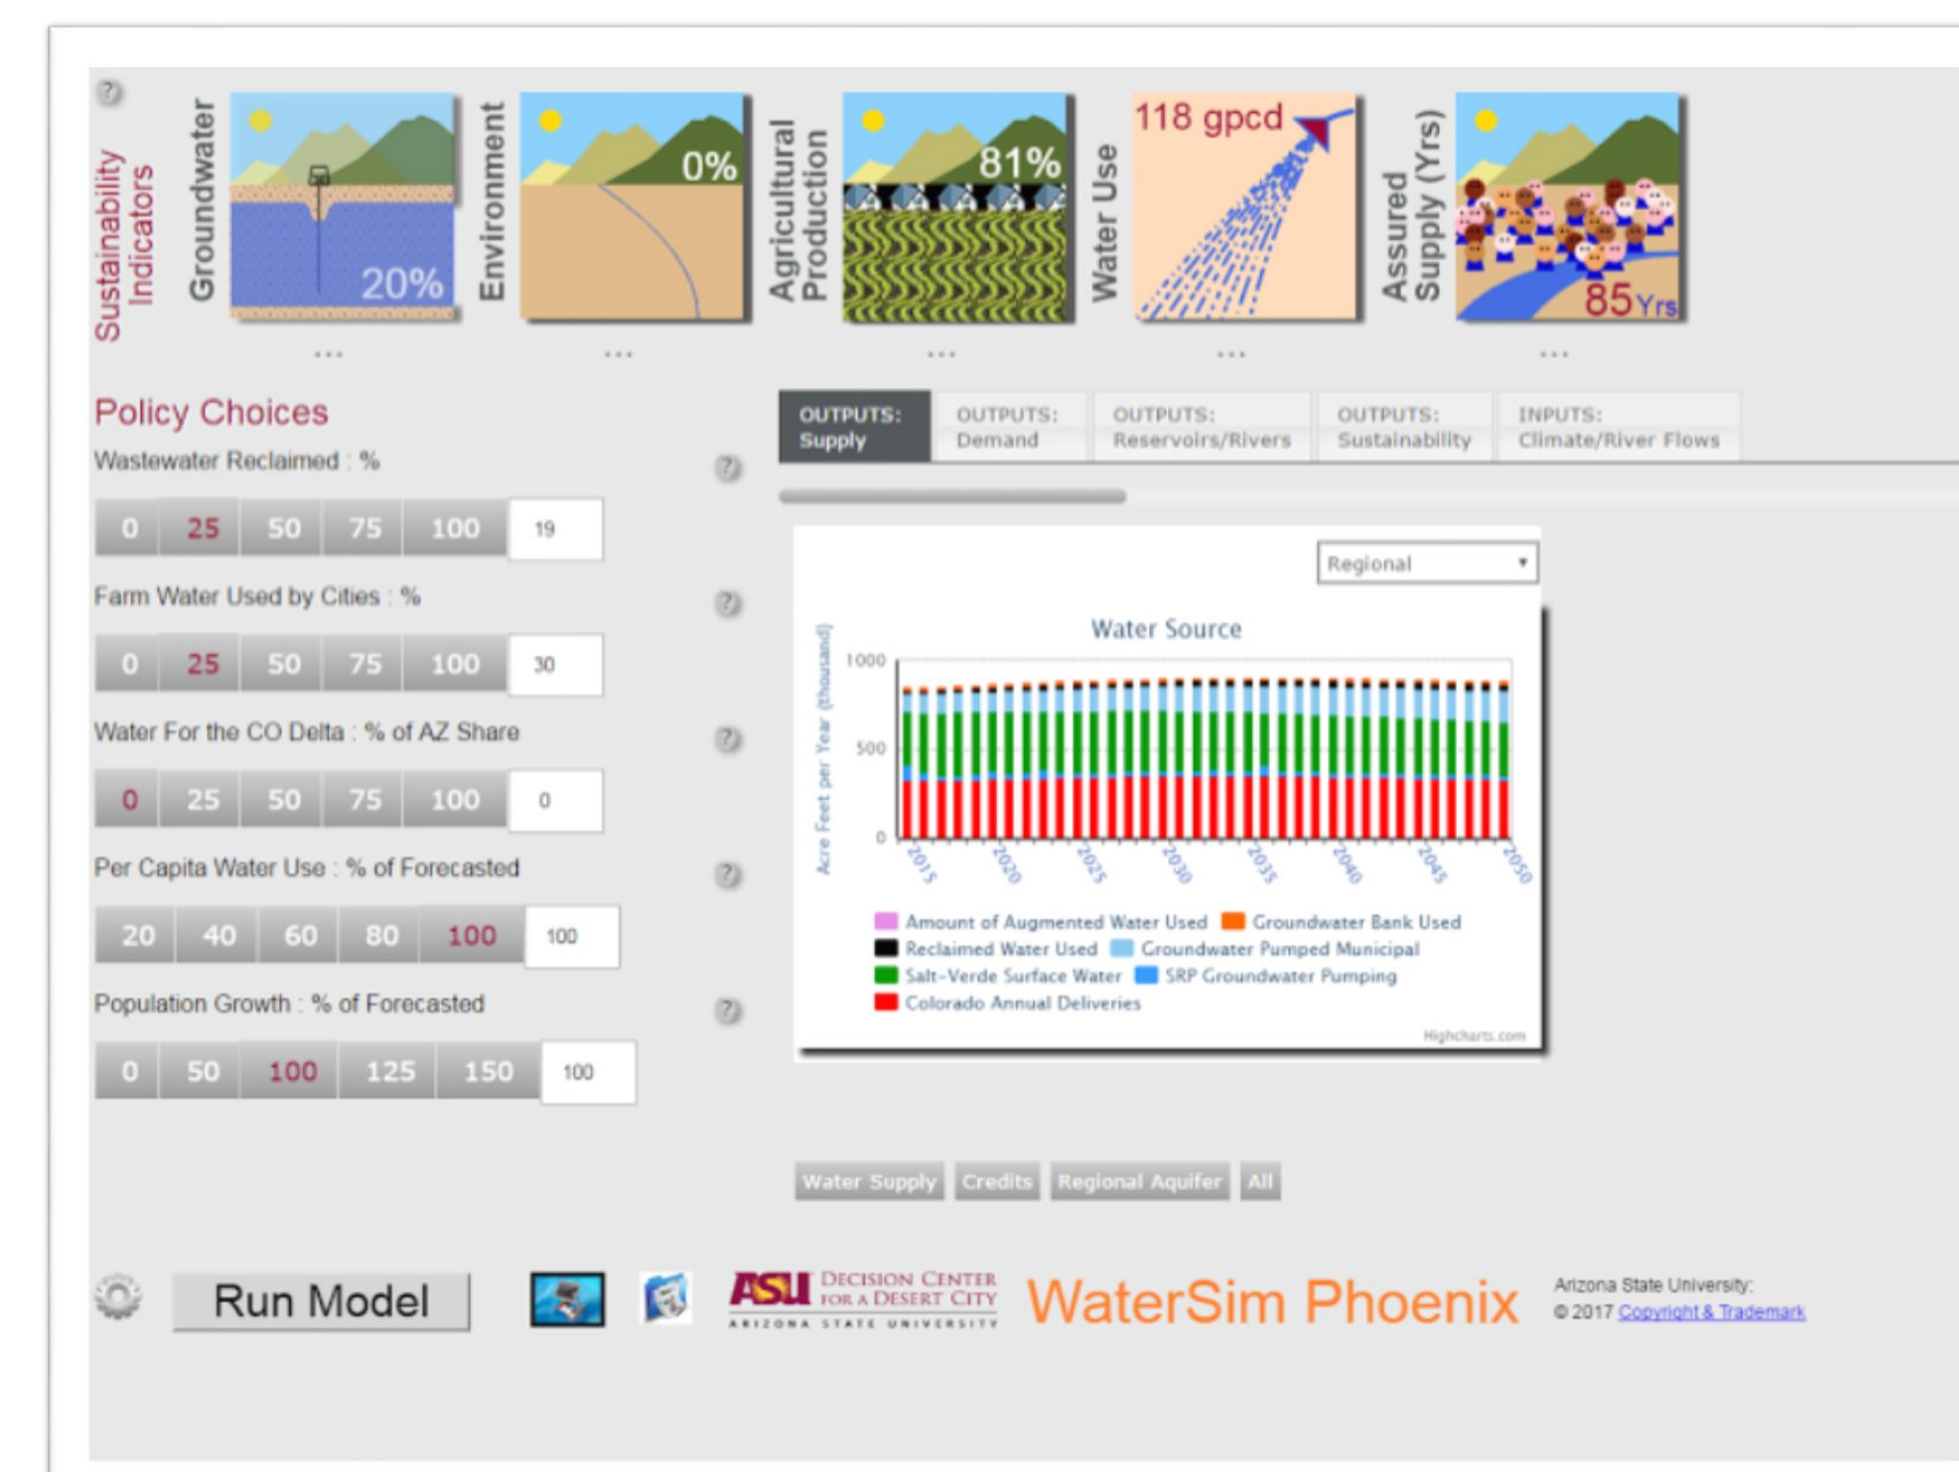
?

Sustainability Indicators

Groundwater
20%
...

Environment
0%
...

Agricultural Production
81%
...

Water Use
118 gpcd
...

Assured Supply (Yrs)
85 Yrs
...

Policy Choices

Wastewater Reclaimed : %
?
0 25 50 75 100 19

Farm Water Used by Cities : %
?
0 25 50 75 100 30

Water For the CO Delta : % of AZ Share
?
0 25 50 75 100 0

Per Capita Water Use : % of Forecasted
?
20 40 60 80 100 100

Population Growth : % of Forecasted
?
0 50 100 125 150 100

OUTPUTS: Supply | OUTPUTS: Demand | OUTPUTS: Reservoirs/Rivers | OUTPUTS: Sustainability | INPUTS: Climate/River Flows

Regional

Water Source

Acre Feet per Year (thousand)

1000
500
0

2015 2020 2025 2030 2035 2040 2045 2050

Amount of Augmented Water Used
Groundwater Bank Used
Reclaimed Water Used
Groundwater Pumped Municipal
Salt-Verde Surface Water
SRP Groundwater Pumping
Colorado Annual Deliveries

Highcharts.com

Water Supply | Credits | Regional Aquifer | All

Run Model

ASU DECISION CENTER FOR A DESERT CITY
ARIZONA STATE UNIVERSITY

WaterSim Phoenix

Arizona State University:
© 2017 Copyright & Trademark